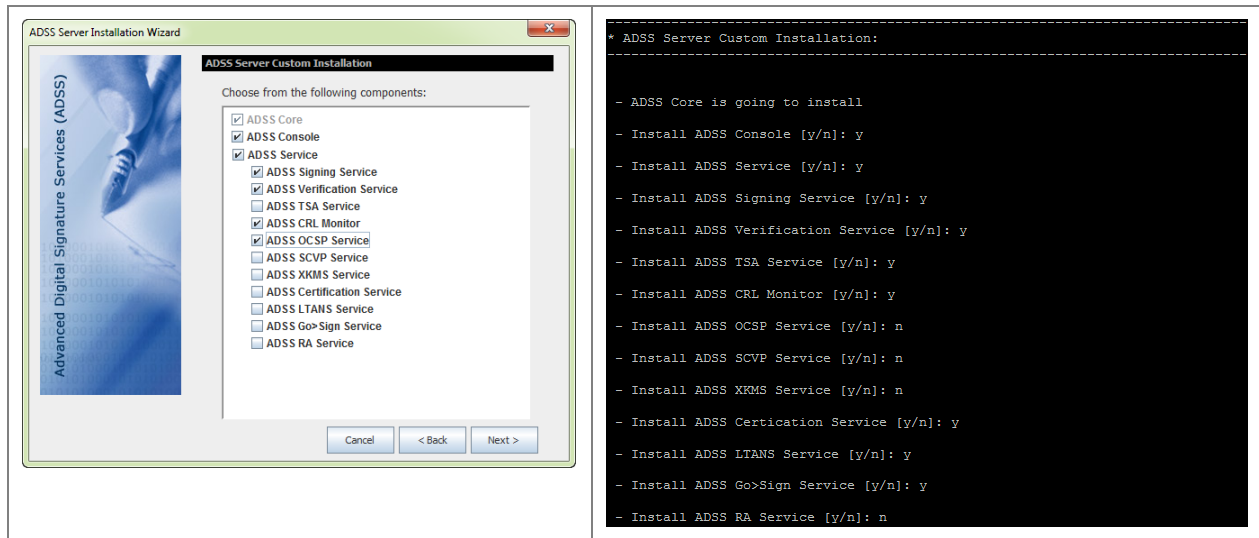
ADSS Server Installation Wizard

Advanced Digital Signature Services (ADSS)

ADSS Server Custom Installation

Choose from the following components:

ADSS Core
ADSS Console
ADSS Service
ADSS Signing Service
ADSS Verification Service
ADSS TSA Service
ADSS CRL Monitor
ADSS OCSP Service
ADSS SCVP Service
ADSS XKMS Service
ADSS Certification Service
ADSS LTANS Service
ADSS Go>Sign Service
ADSS RA Service

Cancel
< Back
Next >

------------------------------------------------------------------------
* ADSS Server Custom Installation:
------------------------------------------------------------------------

- ADSS Core is going to install

- Install ADSS Console [y/n]: y

- Install ADSS Service [y/n]: y

- Install ADSS Signing Service [y/n]: y

- Install ADSS Verification Service [y/n]: y

- Install ADSS TSA Service [y/n]: y

- Install ADSS CRL Monitor [y/n]: y

- Install ADSS OCSP Service [y/n]: n

- Install ADSS SCVP Service [y/n]: n

- Install ADSS XKMS Service [y/n]: n

- Install ADSS Certication Service [y/n]: y

- Install ADSS LTANS Service [y/n]: y

- Install ADSS Go>Sign Service [y/n]: y

- Install ADSS RA Service [y/n]: n